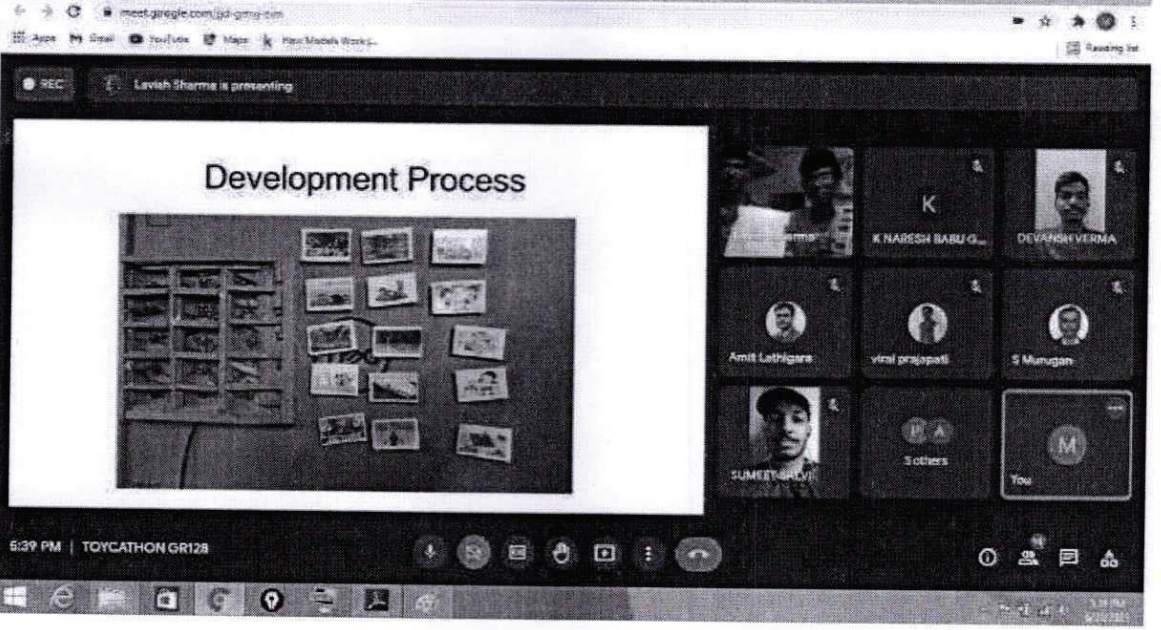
meet.google.com/jpd-gmy-nm

Apps Gmail YouTube Maps How Models Work...

Reading list

REC

Lavish Sharma is presenting

Development Process

K

K NARESH BABU G...

DEVANSH VERMA

Amit Lathigara

viral prajapati

S Murugan

SUMEET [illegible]

P A

3 others

M

You

5:39 PM | TOYCATHON GR128